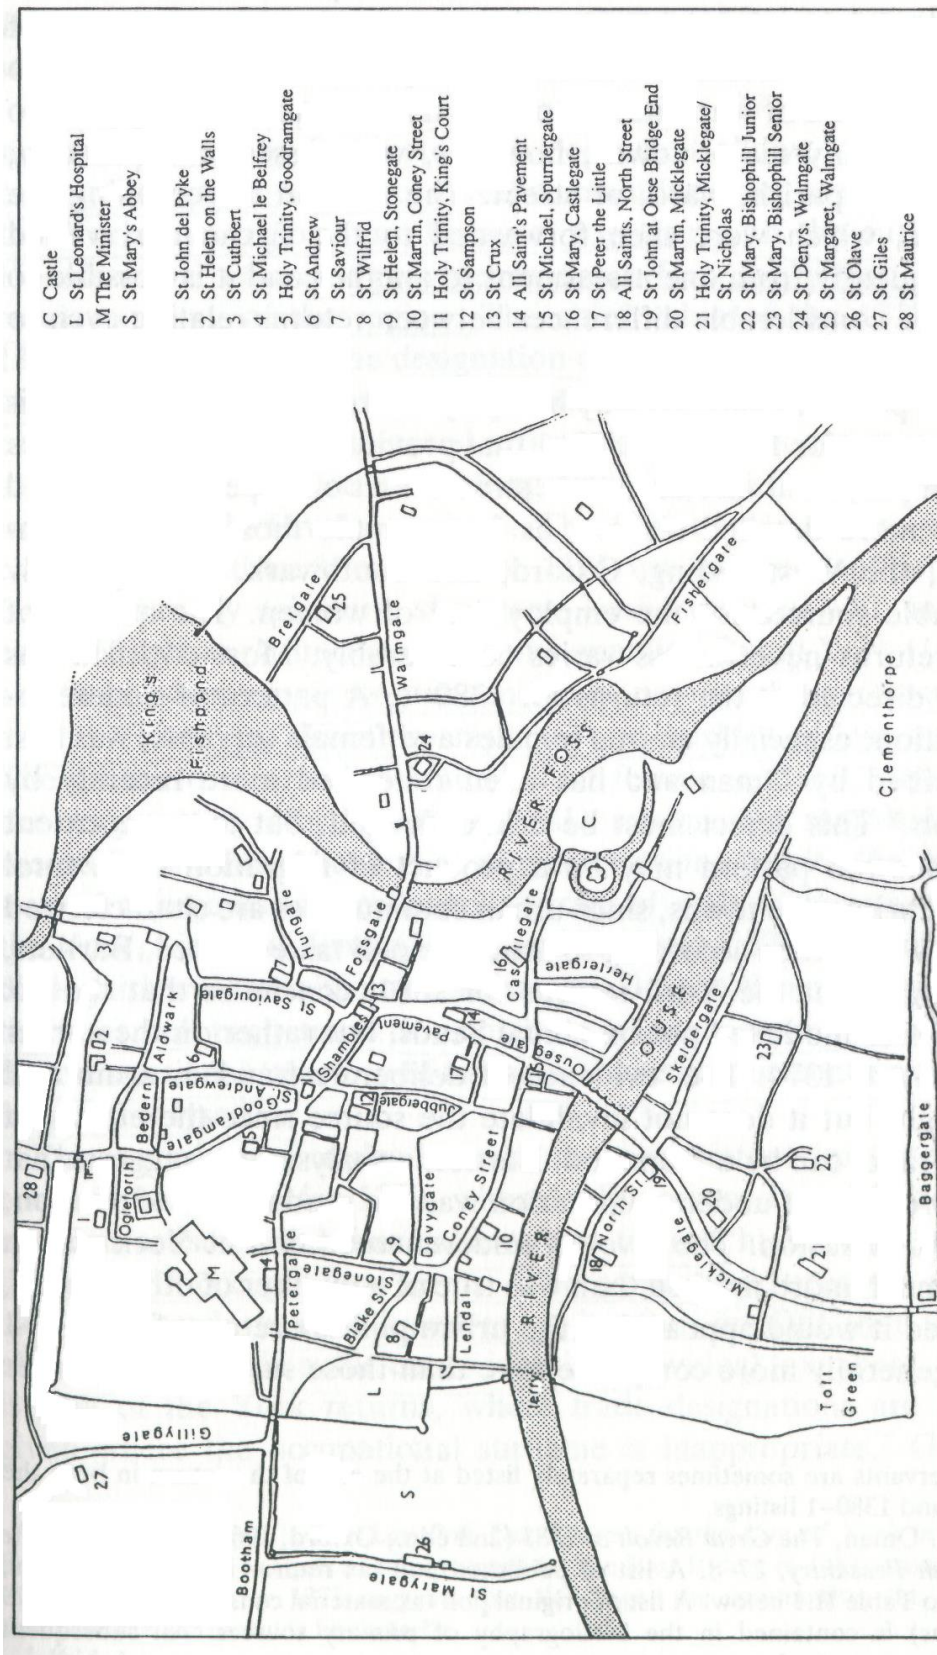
C Castle
L St Leonard's Hospital
M The Minister
S St Mary's Abbey

1 St John del Pyke
2 St Helen on the Walls
3 St Cuthbert
4 St Michael le Belfrey
5 Holy Trinity, Goodramgate
6 St Andrew
7 St Saviour
8 St Wilfrid
9 St Helen, Stonegate
10 St Martin, Coney Street
11 Holy Trinity, King's Court
12 St Sampson
13 St Crux
14 All Saint's Pavement
15 St Michael, Spurriergate
16 St Mary, Castlegate
17 St Peter the Little
18 All Saints, North Street
19 St John at Ouse Bridge End
20 St Martin, Micklegate
21 Holy Trinity, Micklegate/ St Nicholas
22 St Mary, Bishophill Junior
23 St Mary, Bishophill Senior
24 St Denys, Walmgate
25 St Margaret, Walmgate
26 St Olave
27 St Giles
28 St Maurice

King's Fishpond
Bretgate
Walmgate
Fishergate
RIVER FOSS
C
Clementhorpe
Hungate
Fossgate
Aldwark
St Saviourgate
Bedern
St Andrewgate
Goodramgate
Ogleforth
Shambles
Pavement
Jubbergate
Castlegate
Hertergate
Ousegate
OUSE
Skeldergate
Baggergate
Petergate
Stonegate
Davygate
Coney Street
Blake St
Lendal
RIVER
North St
Micklegate
Toft Green
Gillygate
Bootham
St Marygate
M
L
S
1 2 3 4 5 6 8 9 10 14 16 18 19 20 21 22 23 24 25 26 27 28 30

servants are sometimes separately listed at the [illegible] and 1380–1 listings.
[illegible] Orme, The Great Revolt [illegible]